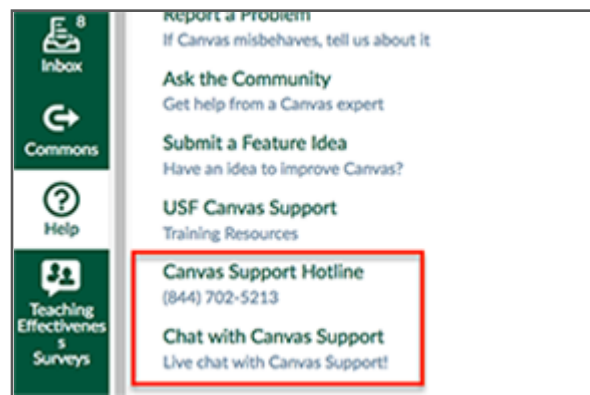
8
Inbox

Commons

Help

Teaching Effectivenes s Surveys

Report a Problem
If Canvas misbehaves, tell us about it

Ask the Community
Get help from a Canvas expert

Submit a Feature Idea
Have an idea to improve Canvas?

USF Canvas Support
Training Resources

Canvas Support Hotline
(844) 702-5213

Chat with Canvas Support
Live chat with Canvas Support!